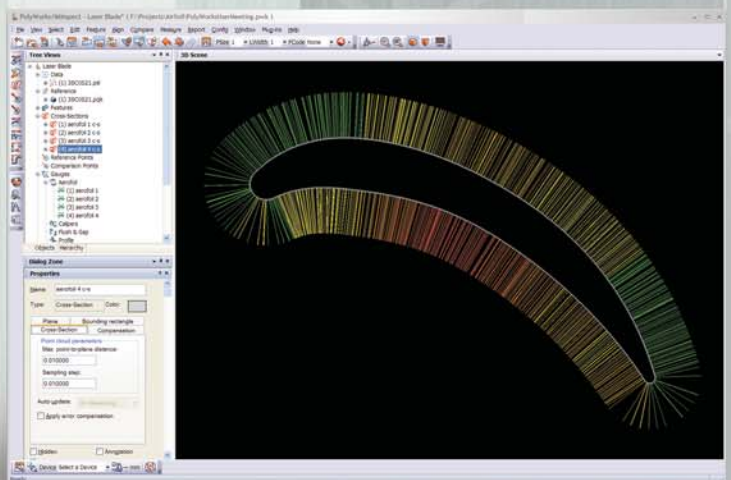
PolyWorks/Inspector - Laser Blade* [ F:\Projects\Airfoil\PolyWorksUserMeeting.pwk ]

File View Select Edit Feature Align Compare Measure Report Config Window Plug-ins Help

Plane 1 LPARR 1 PCode None

Tree View

Laser Blade
Data
(1) 3BOSS21.pif
Reference
(1) 3BOSS21.pojk
Features
Cross-Sections
(1) aerofoil 1 c-s
(2) aerofoil 2 c-s
(3) aerofoil 3 c-s
(4) aerofoil 4 c-s
Reference Points
Comparison Points
Gauges
Aerofoil
(1) aerofoil 1
(2) aerofoil 2
(3) aerofoil 3
(4) aerofoil 4
Caliper
Flush & Gap
Profile

Objects Hierarchy

Dialog Zone

Properties

Name: aerofoil 4 c-s

Type: Cross-Section Color:

Plane Bounding rectangle
Cross-Section Compensation

Point cloud parameters
Max. point-to-plane distance:
0.010000
Sampling step:
0.010000

Auto update: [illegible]

Apply error compensation

Hidden Annotation

3D Scene

Device Select a Device